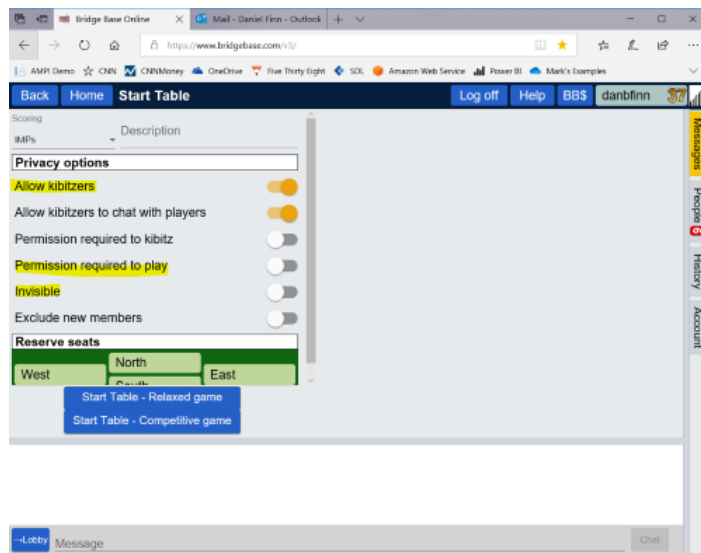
Bridge Base Online
Mail - Daniel Finn - Outlook
https://www.bridgebase.com/v3/
AMPI Demo CNN CNNMoney OneDrive Five Thirty Eight SOL Amazon Web Service Power BI Mark's Examples

Back Home Start Table
Log off Help BB$ danbfinn 37

Scoring
IMPs
Description

Privacy options
Allow kibitzers
Allow kibitzers to chat with players
Permission required to kibitz
Permission required to play
Invisible
Exclude new members

Reserve seats
North
West
East
South

Start Table - Relaxed game
Start Table - Competitive game

Messages
People 6
History
Account

→Lobby Message
Chat